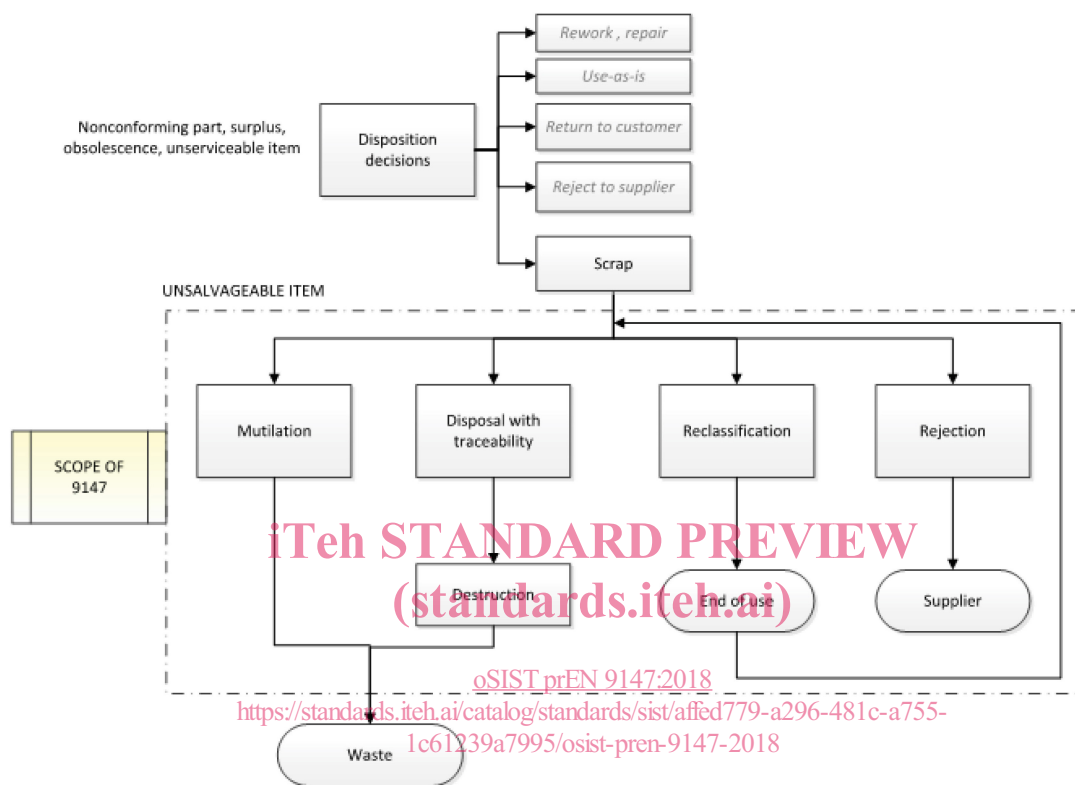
Nonconforming part, surplus, obsolescence, unserviceable item

Disposition decisions

Rework , repair

Use-as-is

Return to customer

Reject to supplier

Scrap

UNSALVAGEABLE ITEM

SCOPE OF 9147

Mutilation

Disposal with traceability

Reclassification

Rejection

iTeh STANDARD PREVIEW

Destruction

(standards.iteh.ai)

End of use

Supplier

oSIST prEN 9147:2018

https://standards.iteh.ai/catalog/standards/sist/affed779-a296-481c-a755-1c61239a7995/osist-pren-9147-2018

Waste